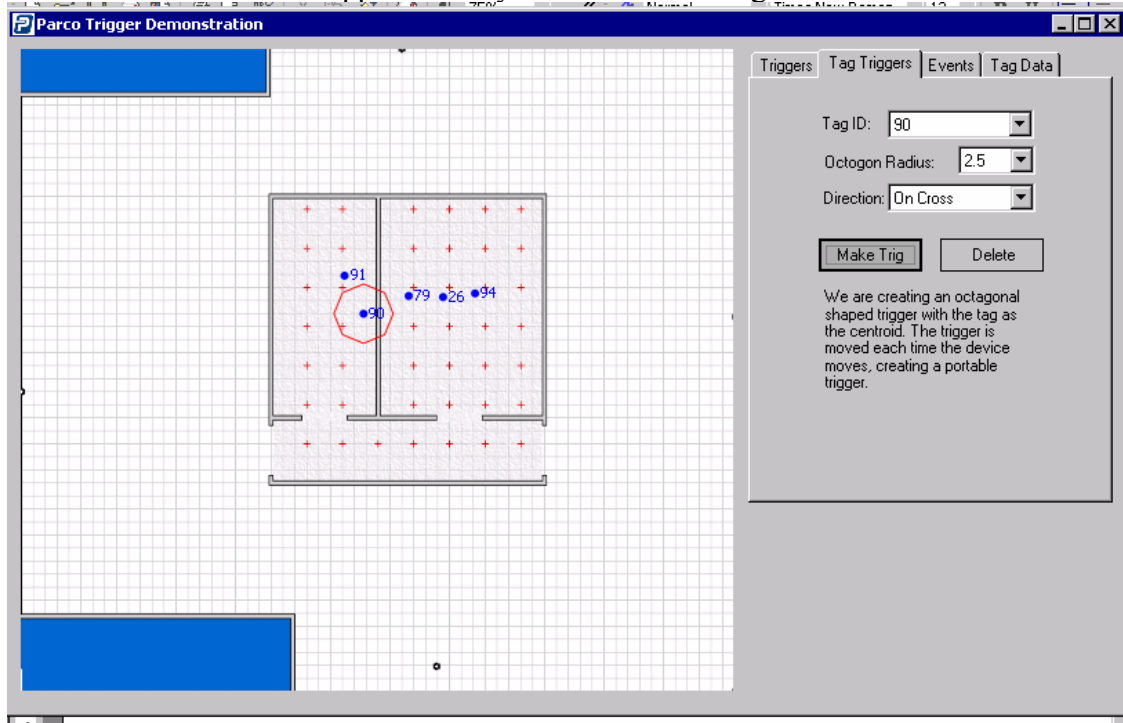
Parco Trigger Demonstration

Triggers | Tag Triggers | Events | Tag Data

Tag ID: 90

Octogon Radius: 2.5

Direction: On Cross

Make Trig

Delete

We are creating an octagonal shaped trigger with the tag as the centroid. The trigger is moved each time the device moves, creating a portable trigger.

91
79
26
94
90